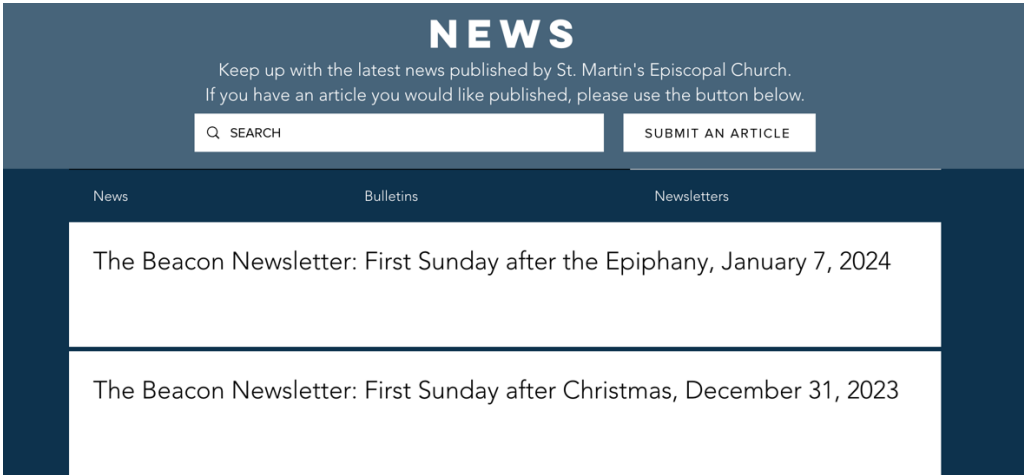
NEWS

Keep up with the latest news published by St. Martin's Episcopal Church.
If you have an article you would like published, please use the button below.

SEARCH

SUBMIT AN ARTICLE

News

Bulletins

Newsletters

The Beacon Newsletter: First Sunday after the Epiphany, January 7, 2024

The Beacon Newsletter: First Sunday after Christmas, December 31, 2023